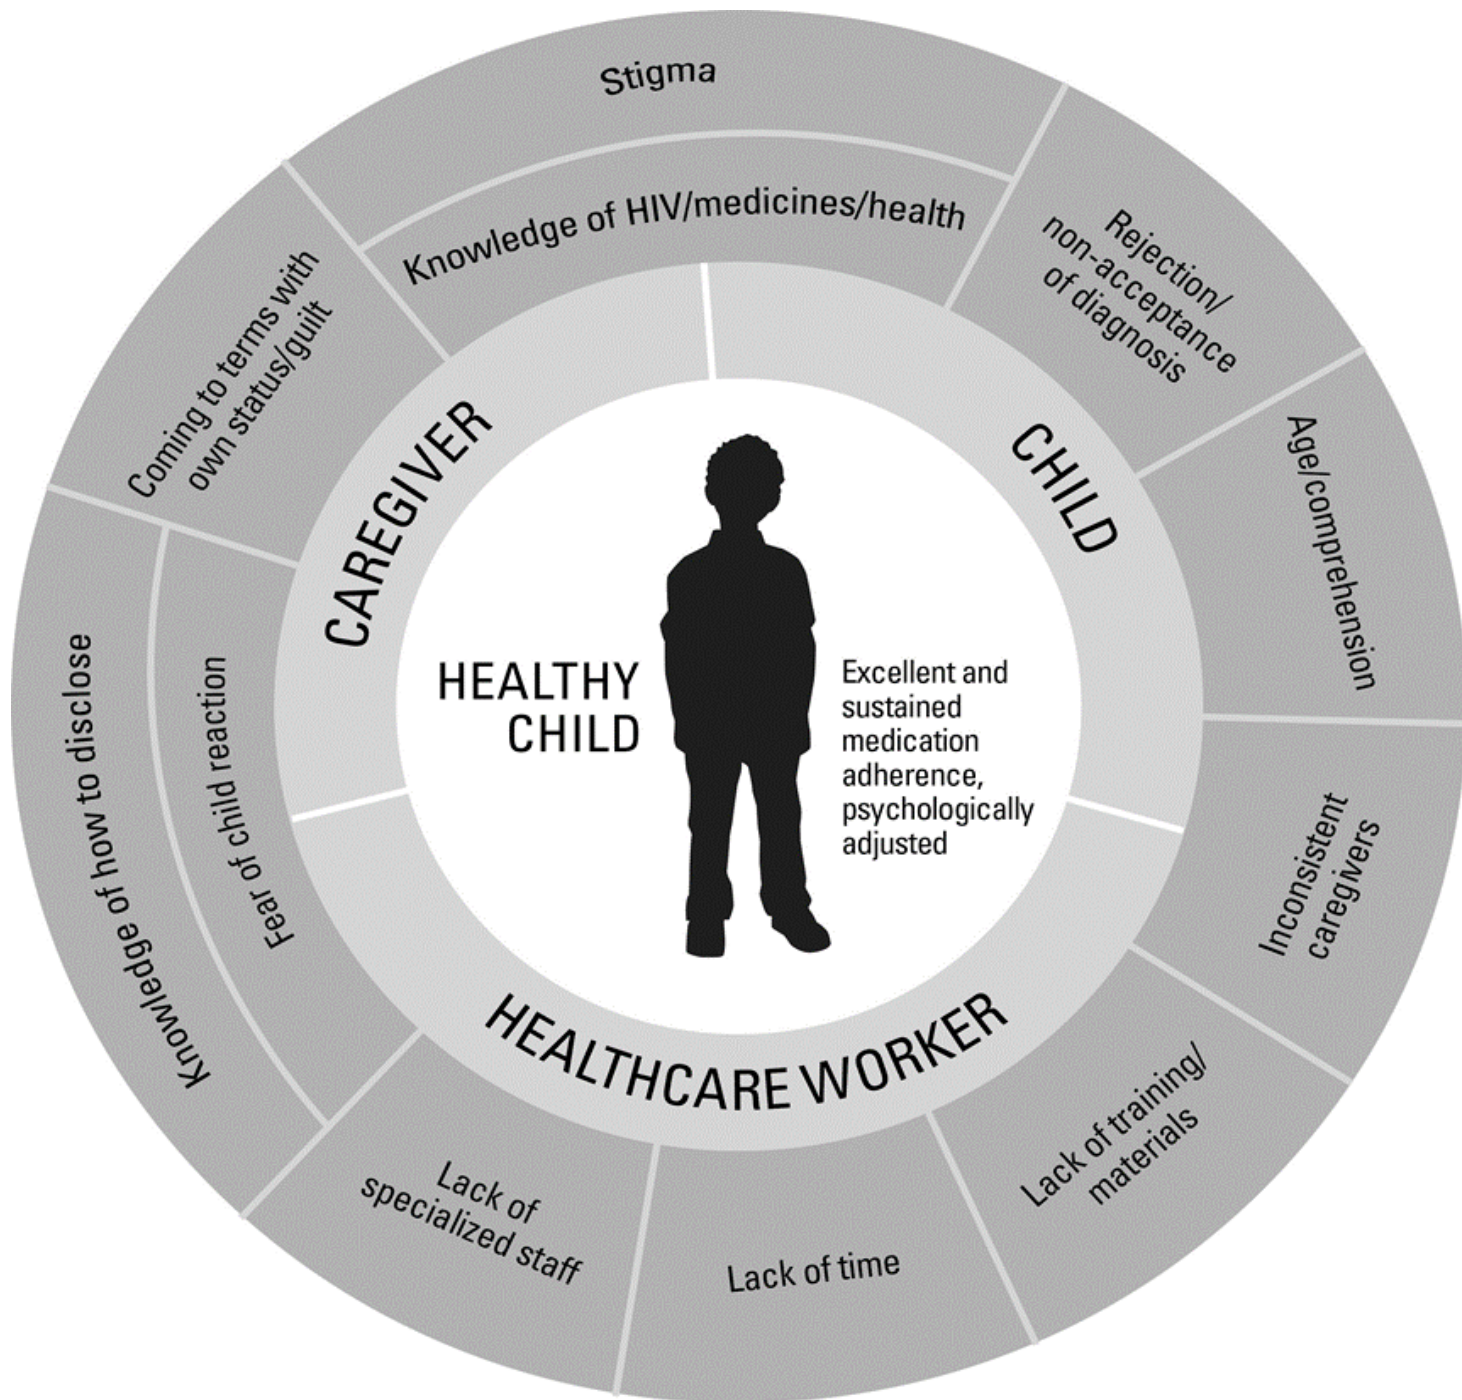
Stigma

Knowledge of HIV/medicines/health

Rejection/ non-acceptance of diagnosis

Coming to terms with own status/guilt

CAREGIVER

CHILD

Age/comprehension

HEALTHY CHILD

Excellent and sustained medication adherence, psychologically adjusted

Knowledge of how to disclose

Fear of child reaction

Inconsistent caregivers

HEALTHCARE WORKER

Lack of training/ materials

Lack of specialized staff

Lack of time